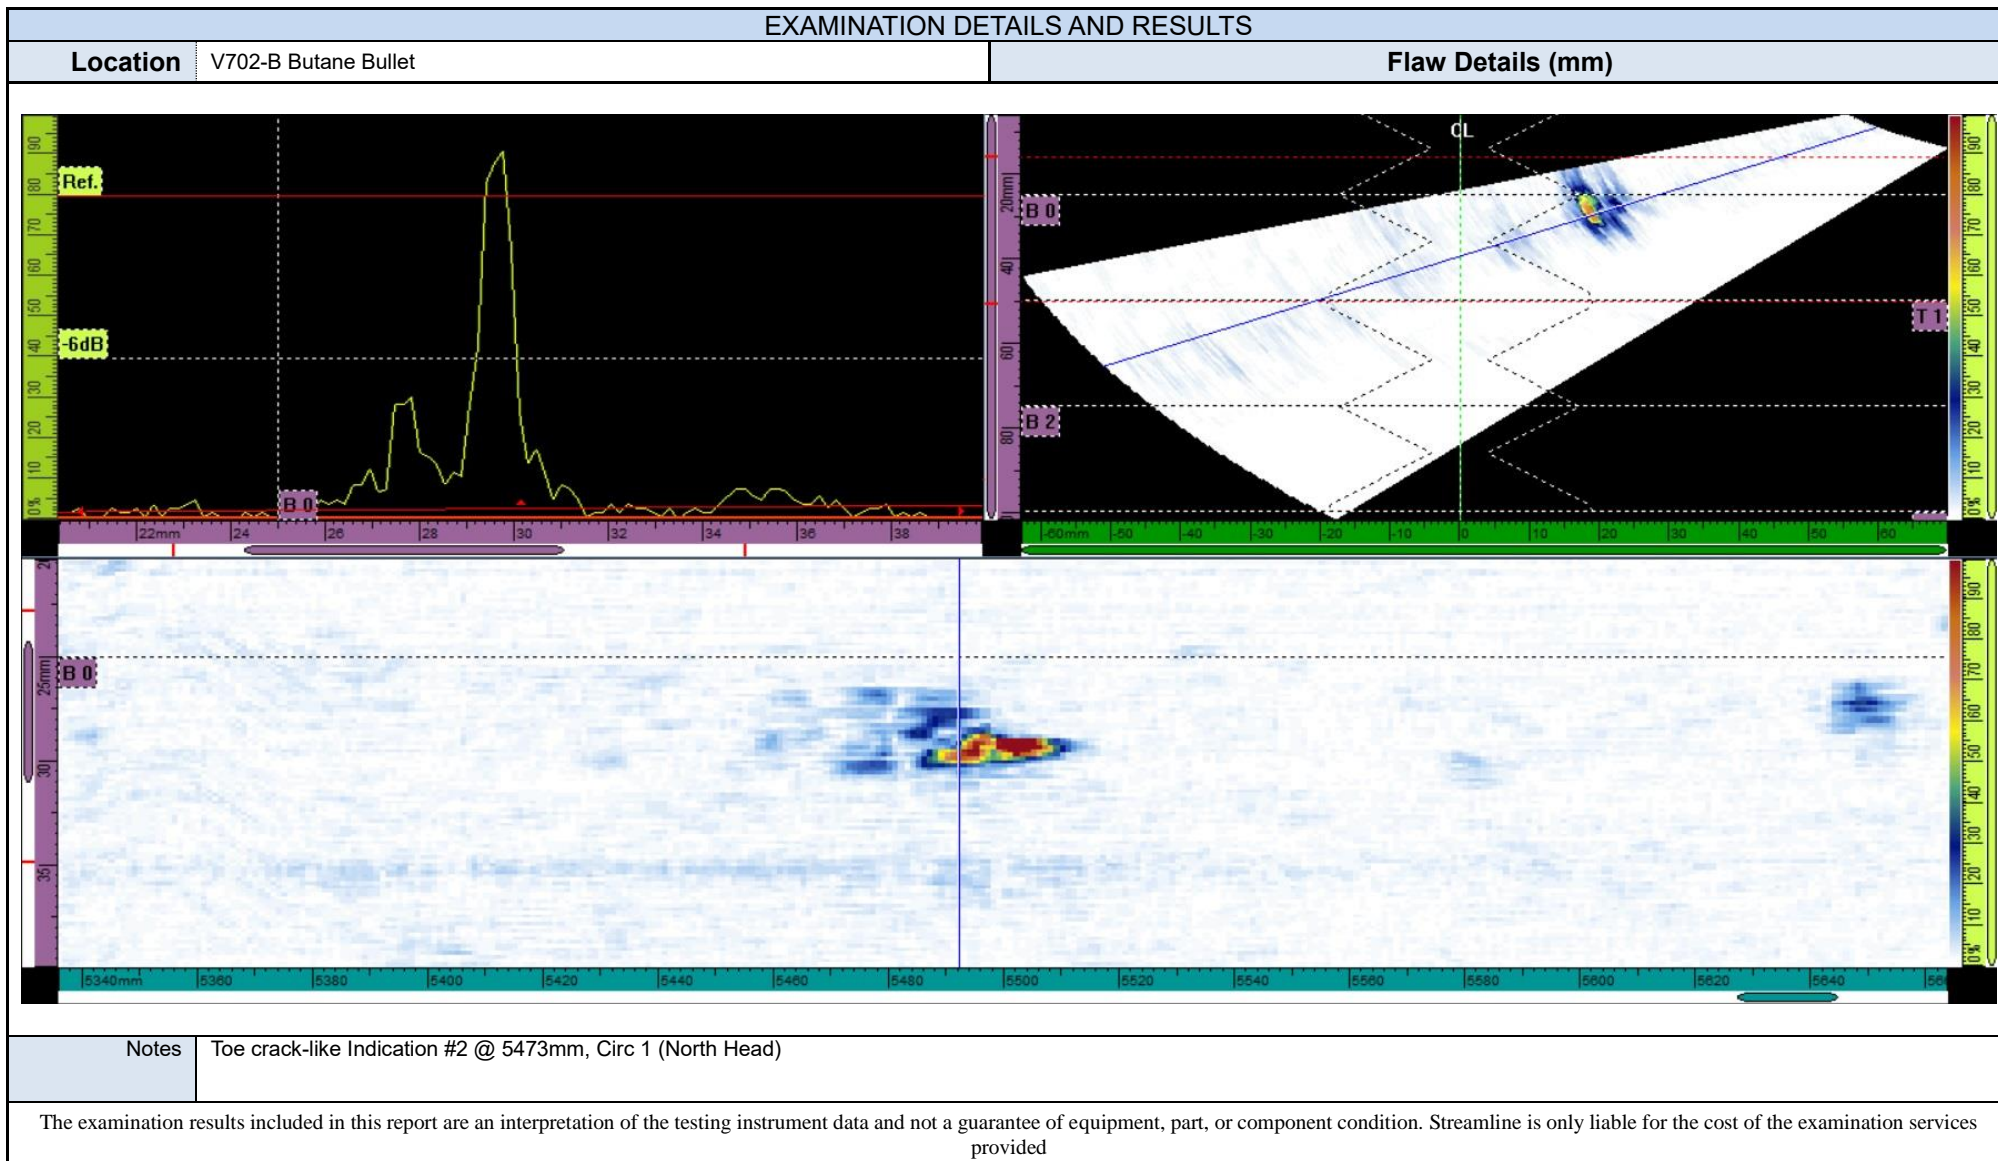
EXAMINATION DETAILS AND RESULTS

| Location | V702-B Butane Bullet | Flaw Details (mm) |
|---|---|---|

90 80 70 60 50 40 30 20 10 0%

Ref.

-6dB

B 0

22mm 24 26 28 30 32 34 36 38

CL

20mm 40 60 80

B 0

B 2

T 1

-60mm -50 -40 -30 -20 -10 0 10 20 30 40 50 60

90 80 70 60 50 40 30 20 10 0%

B 0

25mm 30 35

5340mm 5360 5380 5400 5420 5440 5460 5480 5500 5520 5540 5560 5580 5600 5620 5640

90 80 70 60 50 40 30 20 10 0%

| Notes | Toe crack-like Indication #2 @ 5473mm, Circ 1 (North Head) |
|---|---|

The examination results included in this report are an interpretation of the testing instrument data and not a guarantee of equipment, part, or component condition. Streamline is only liable for the cost of the examination services provided